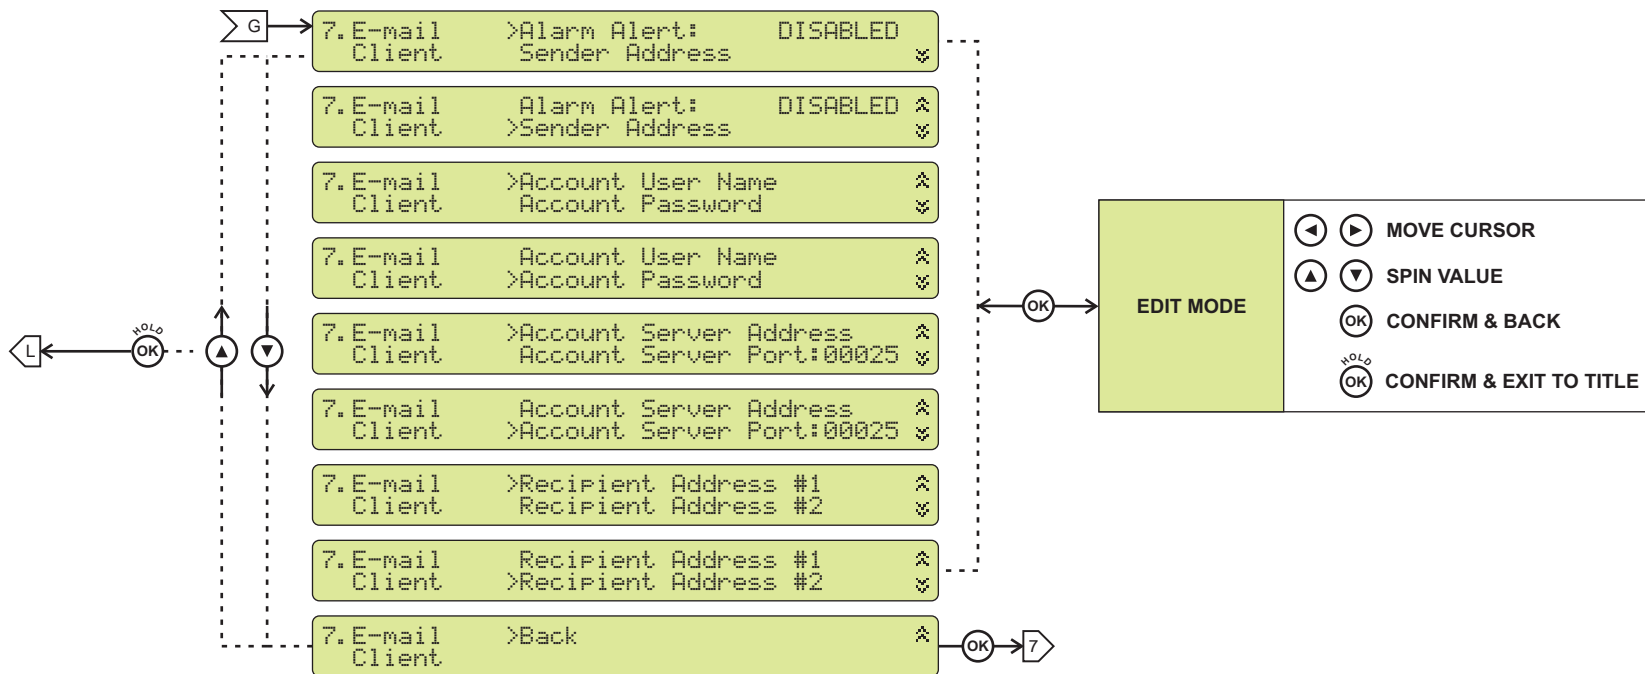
G

7.E-mail >Alarm Alert: DISABLED
Client Sender Address

7.E-mail Alarm Alert: DISABLED
Client >Sender Address

7.E-mail >Account User Name
Client Account Password

7.E-mail Account User Name
Client >Account Password

7.E-mail >Account Server Address
Client Account Server Port:00025

7.E-mail Account Server Address
Client >Account Server Port:00025

7.E-mail >Recipient Address #1
Client Recipient Address #2

7.E-mail Recipient Address #1
Client >Recipient Address #2

7.E-mail >Back
Client

OK 7

L HOLD OK

OK

EDIT MODE

MOVE CURSOR

SPIN VALUE

OK CONFIRM & BACK

HOLD OK CONFIRM & EXIT TO TITLE